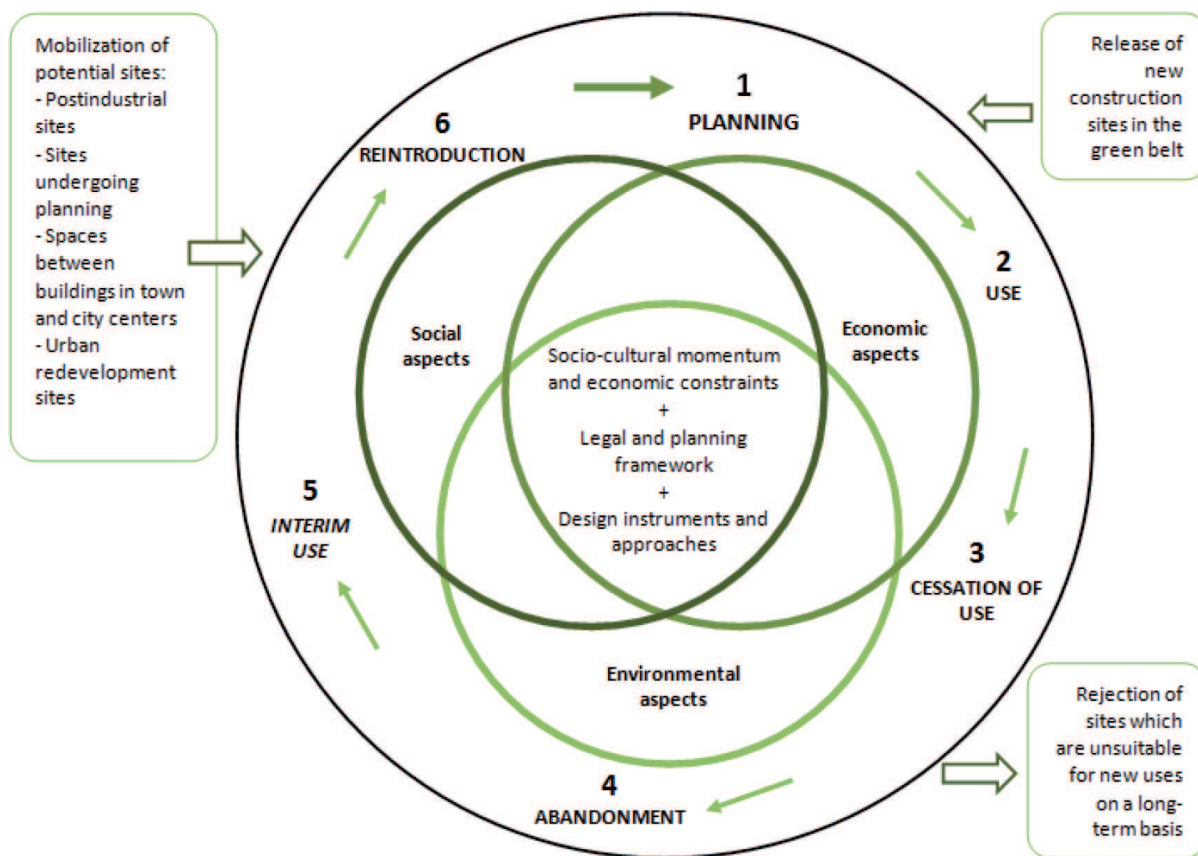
Mobilization of potential sites:
- Postindustrial sites
- Sites undergoing planning
- Spaces between buildings in town and city centers
- Urban redevelopment sites

Release of new construction sites in the green belt

1
PLANNING

2
USE

3
CESSATION OF USE

4
ABANDONMENT

5
INTERIM USE

6
REINTRODUCTION

Social aspects

Economic aspects

Environmental aspects

Socio-cultural momentum and economic constraints
+
Legal and planning framework
+
Design instruments and approaches

Rejection of sites which are unsuitable for new uses on a long-term basis